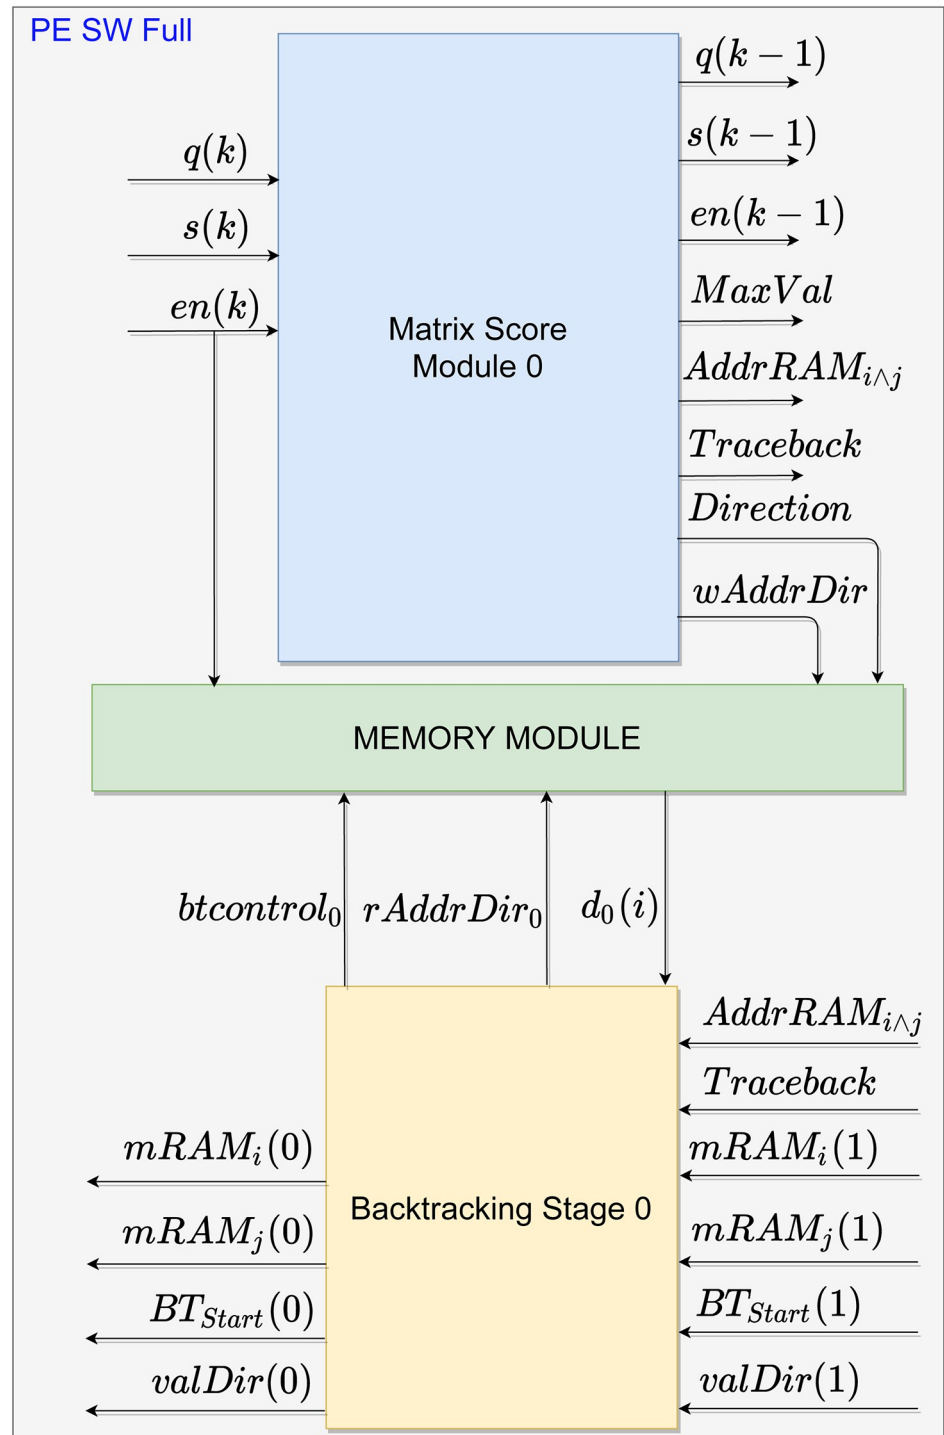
PE SW Full

$q(k)$
$s(k)$
$en(k)$

Matrix Score Module 0

$q(k-1)$
$s(k-1)$
$en(k-1)$
$MaxVal$
$AddrRAM_{i\wedge j}$
$Traceback$
$Direction$
$wAddrDir$

MEMORY MODULE

$btcontrol_0$ $rAddrDir_0$ $d_0(i)$

Backtracking Stage 0

$mRAM_i(0)$
$mRAM_j(0)$
$BT_{Start}(0)$
$valDir(0)$

$AddrRAM_{i\wedge j}$
$Traceback$
$mRAM_i(1)$
$mRAM_j(1)$
$BT_{Start}(1)$
$valDir(1)$